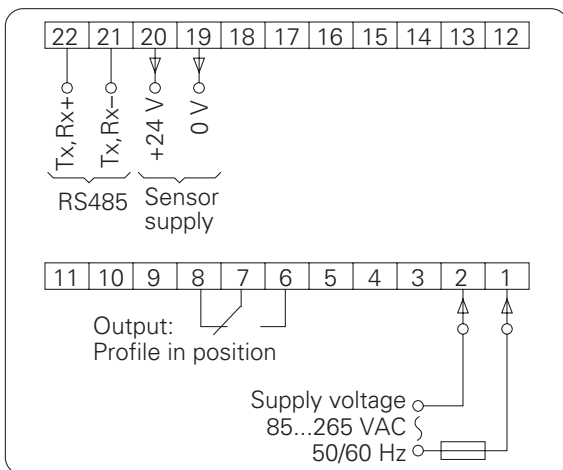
| 22 | 21 | 20 | 19 | 18 | 17 | 16 | 15 | 14 | 13 | 12 |
|---|---|---|---|---|---|---|---|---|---|---|

Tx, Rx+
Tx, Rx–
+24 V
0 V

RS485
Sensor supply

| 11 | 10 | 9 | 8 | 7 | 6 | 5 | 4 | 3 | 2 | 1 |
|---|---|---|---|---|---|---|---|---|---|---|

Output:
Profile in position

Supply voltage
85...265 VAC
50/60 Hz